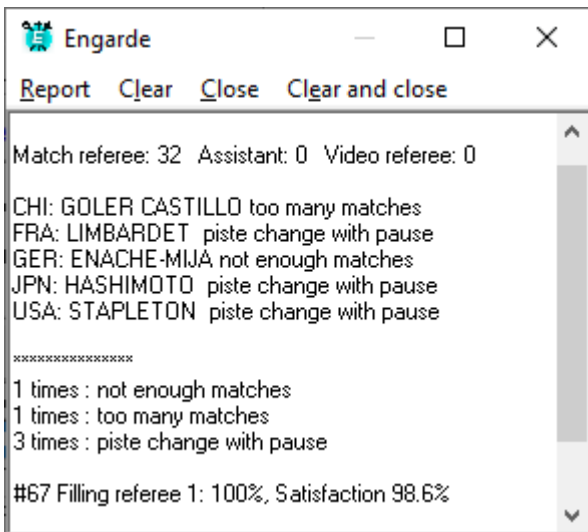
Engarde

Report Clear Close Clear and close

Match referee: 32 Assistant: 0 Video referee: 0

CHI: GOLER CASTILLO too many matches
FRA: LIMBARDET piste change with pause
GER: ENACHE-MIJA not enough matches
JPN: HASHIMOTO piste change with pause
USA: STAPLETON piste change with pause

***************

1 times : not enough matches
1 times : too many matches
3 times : piste change with pause

#67 Filling referee 1: 100%, Satisfaction 98.6%